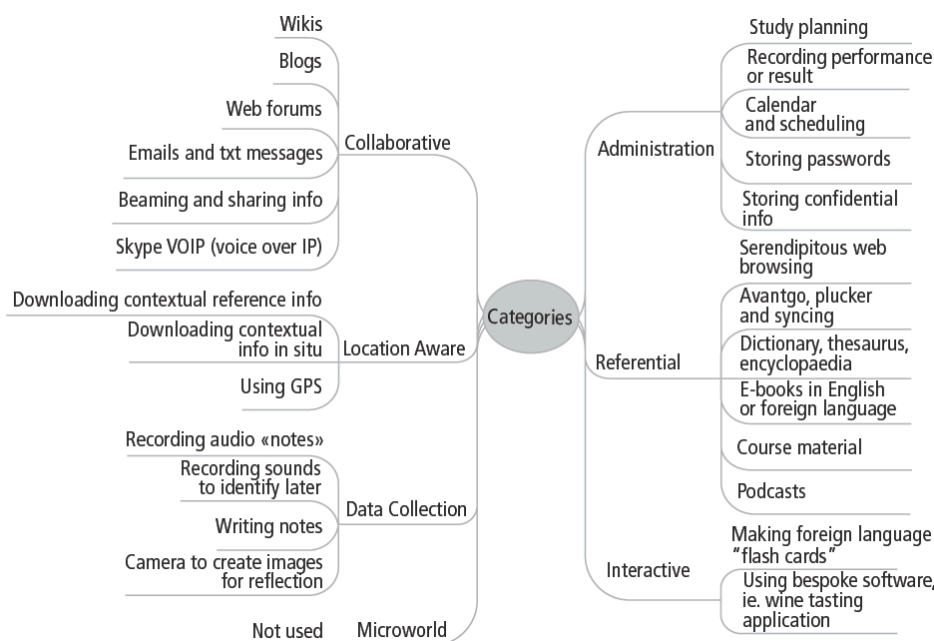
Categories

Collaborative
Wikis
Blogs
Web forums
Emails and txt messages
Beaming and sharing info
Skype VOIP (voice over IP)

Location Aware
Downloading contextual reference info
Downloading contextual info in situ
Using GPS

Data Collection
Recording audio «notes»
Recording sounds to identify later
Writing notes
Camera to create images for reflection

Microworld
Not used

Administration
Study planning
Recording performance or result
Calendar and scheduling
Storing passwords
Storing confidential info

Referential
Serendipitous web browsing
Avantgo, plucker and syncing
Dictionary, thesaurus, encyclopaedia
E-books in English or foreign language
Course material
Podcasts

Interactive
Making foreign language "flash cards"
Using bespoke software, ie. wine tasting application